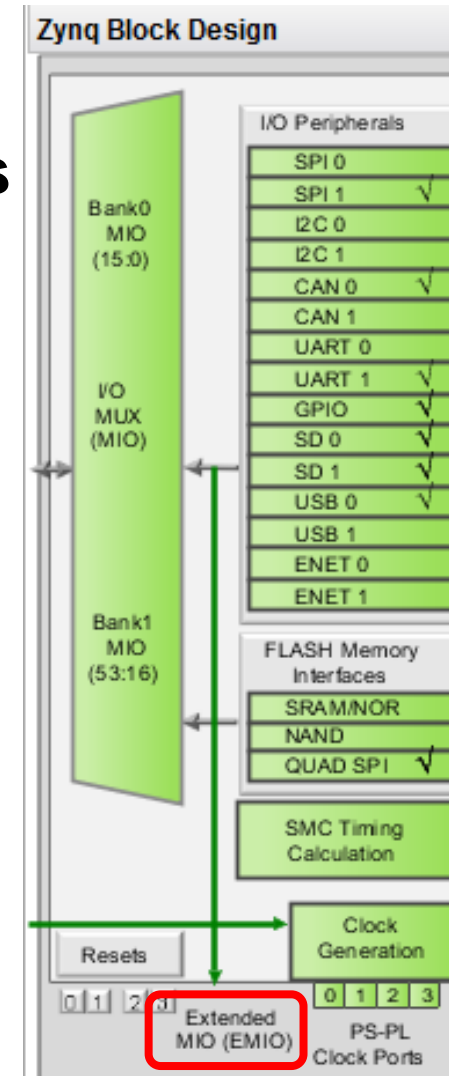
Zynq Block Design

s

Bank0 MIO (15:0)

I/O MUX (MIO)

Bank1 MIO (53:16)

I/O Peripherals

SPI 0
SPI 1 √
I2C 0
I2C 1
CAN 0 √
CAN 1
UART 0
UART 1 √
GPIO √
SD 0 √
SD 1 √
USB 0 √
USB 1
ENET 0
ENET 1

FLASH Memory Interfaces

SRAM/NOR
NAND
QUAD SPI √

SMC Timing Calculation

Clock Generation

Resets

0 1 2 3

Extended MIO (EMIO)

0 1 2 3

PS-PL Clock Ports